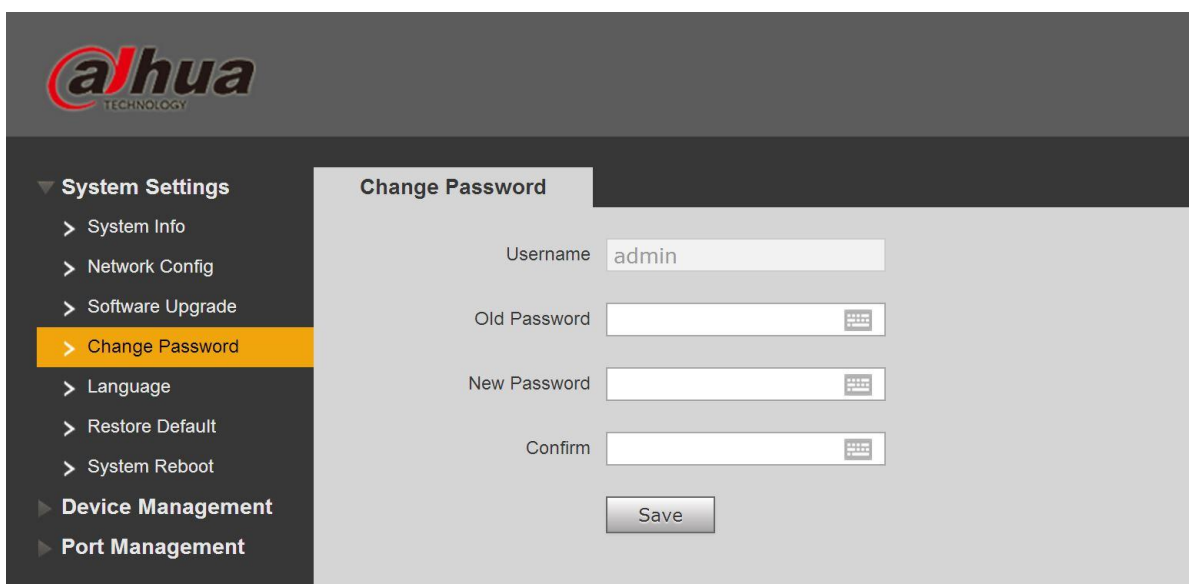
alhua
TECHNOLOGY

System Settings
> System Info
> Network Config
> Software Upgrade
> Change Password
> Language
> Restore Default
> System Reboot
Device Management
Port Management

Change Password

Username admin

Old Password

New Password

Confirm

Save